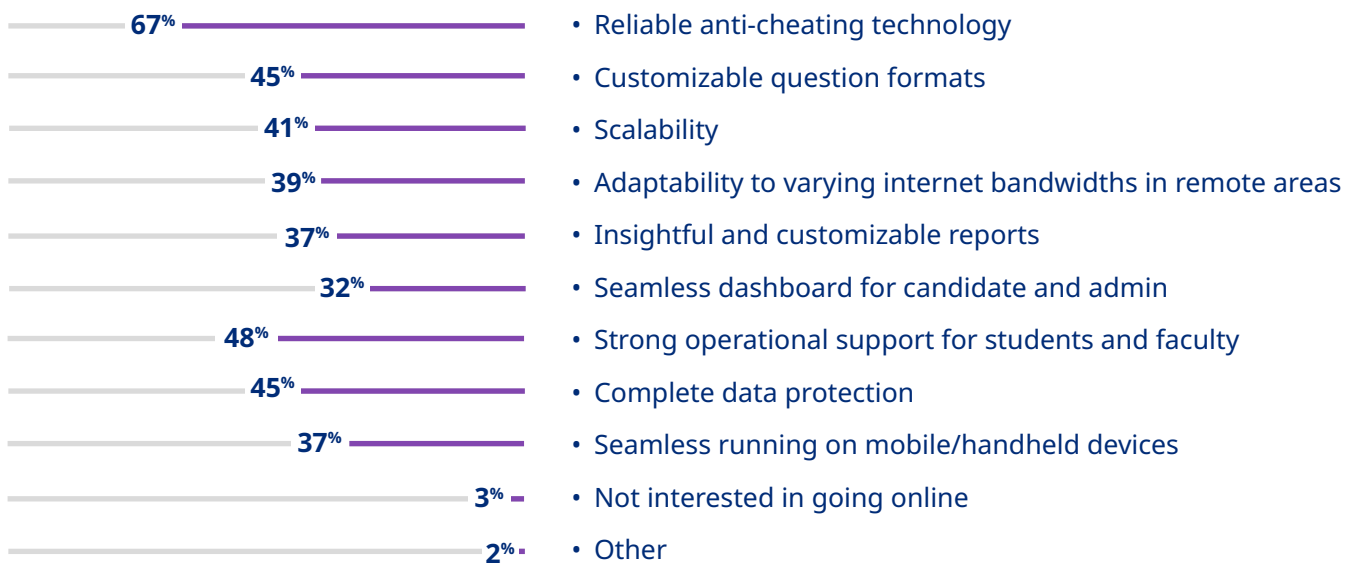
67% • Reliable anti-cheating technology

45% • Customizable question formats

41% • Scalability

39% • Adaptability to varying internet bandwidths in remote areas

37% • Insightful and customizable reports

32% • Seamless dashboard for candidate and admin

48% • Strong operational support for students and faculty

45% • Complete data protection

37% • Seamless running on mobile/handheld devices

3% • Not interested in going online

2% • Other